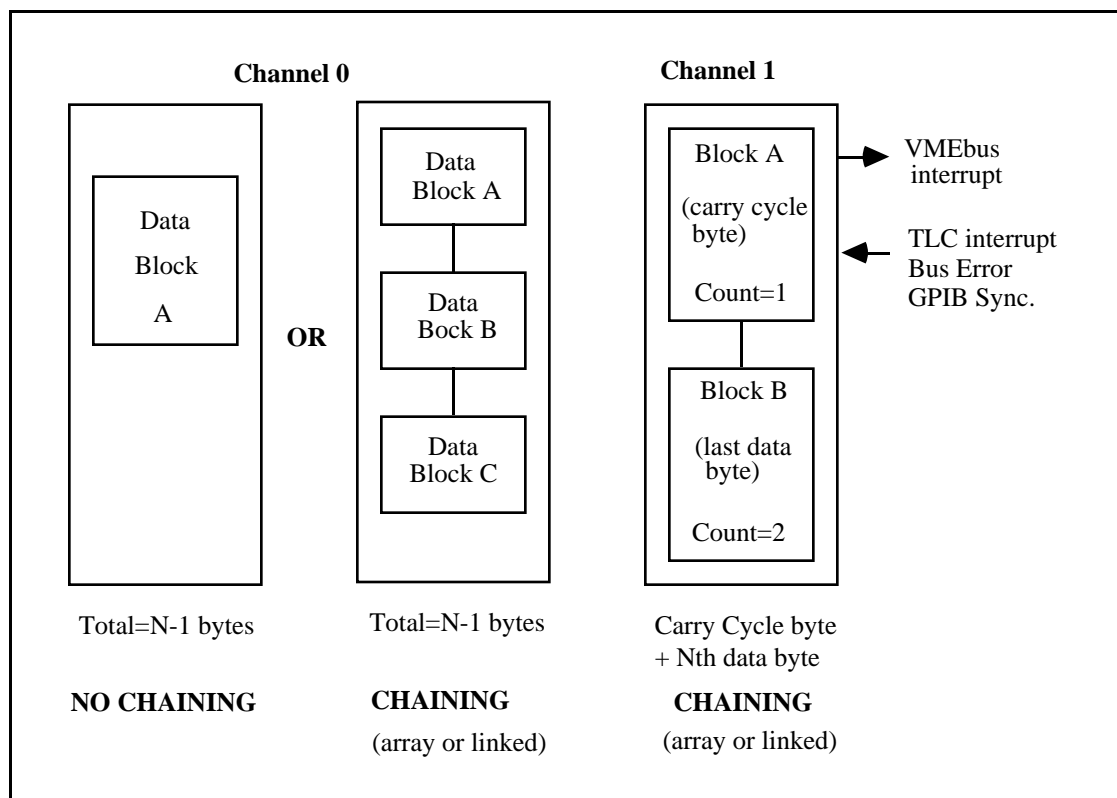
Channel 0

Data
Block
A

OR

Data
Block A

Data
Bock B

Data
Block C

Channel 1

Block A
(carry cycle byte)
Count=1

VMEbus interrupt

TLC interrupt
Bus Error
GPIB Sync.

Block B
(last data byte)
Count=2

Total=N-1 bytes

NO CHAINING

Total=N-1 bytes

CHAINING
(array or linked)

Carry Cycle byte
+ Nth data byte

CHAINING
(array or linked)